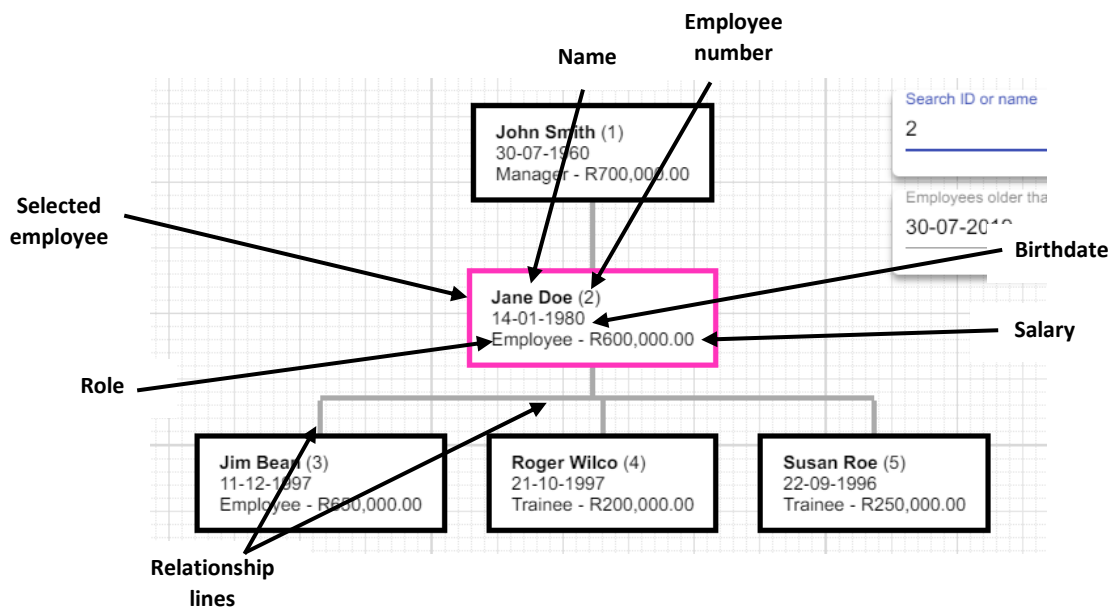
Employee number

Name

John Smith (1)
30-07-1960
Manager - R700,000.00

Search ID or name
2

Employees older tha
30-07-201

Selected employee

Birthdate

Jane Doe (2)
14-01-1980
Employee - R600,000.00

Salary

Role

Jim Bean (3)
11-12-1997
Employee - R600,000.00

Roger Wilco (4)
21-10-1997
Trainee - R200,000.00

Susan Roe (5)
22-09-1996
Trainee - R250,000.00

Relationship lines